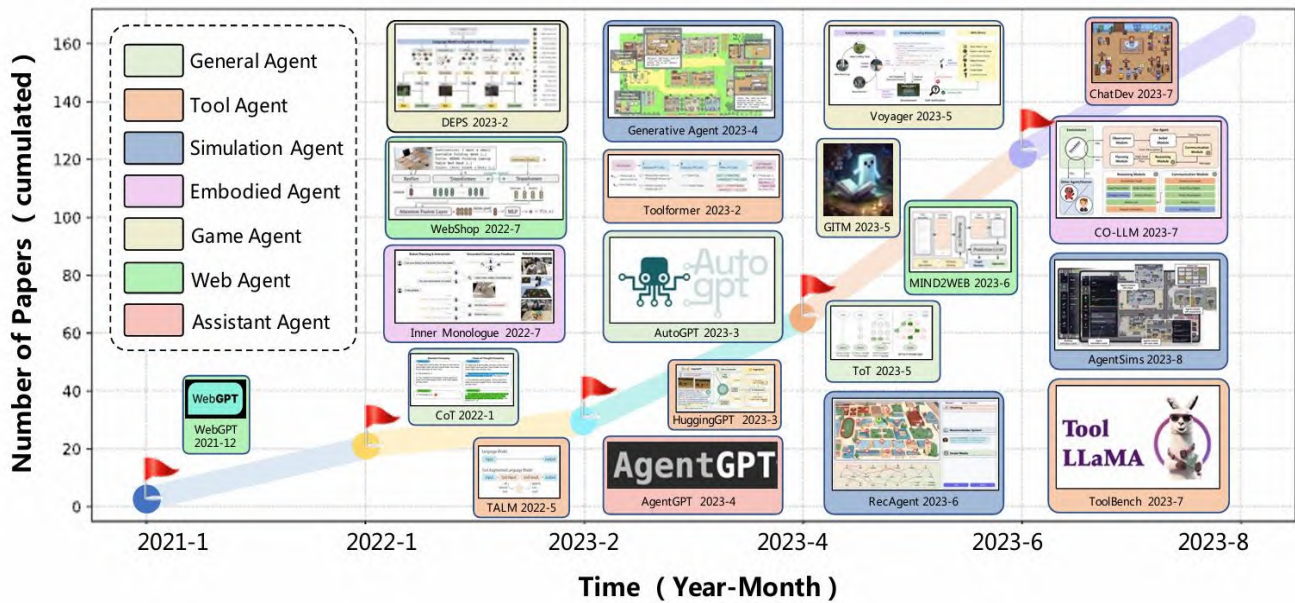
General Agent
Tool Agent
Simulation Agent
Embodied Agent
Game Agent
Web Agent
Assistant Agent

Number of Papers ( cumulated )

160
140
120
100
80
60
40
20
0

WebGPT
WebGPT 2021-12
DEPS 2023-2
WebShop 2022-7
Inner Monologue 2022-7
CoT 2022-1
TALM 2022-5
Generative Agent 2023-4
Toolformer 2023-2
Auto gpt
AutoGPT 2023-3
HuggingGPT 2023-3
AgentGPT
AgentGPT 2023-4
Voyager 2023-5
GITM 2023-5
MIND2WEB 2023-6
ToT 2023-5
RecAgent 2023-6
ChatDev 2023-7
CO-LLM 2023-7
AgentSims 2023-8
Tool LLaMA
ToolBench 2023-7

2021-1
2022-1
2023-2
2023-4
2023-6
2023-8

Time ( Year-Month )